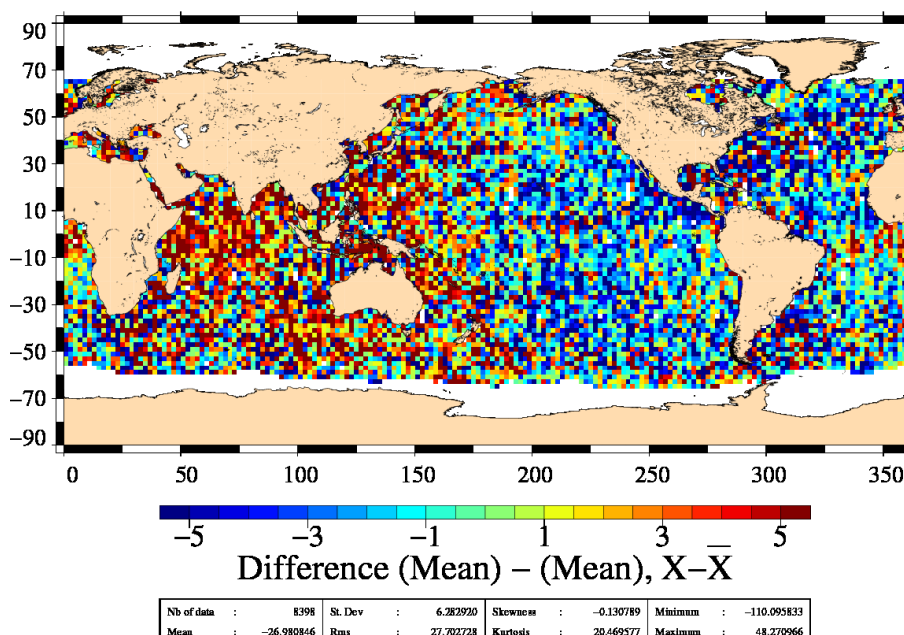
90
70
50
30
10
−10
−30
−50
−70
−90

0 50 100 150 200 250 300 350

−5 −3 −1 1 3 5
Difference (Mean) − (Mean), X−$\overline{X}$

| Nb of data | : | 8398 | St. Dev | : | 6.282920 | Skewness | : | −0.130789 | Minimum | : | −110.095833 |
|---|---|---|---|---|---|---|---|---|---|---|---|
| Mean | : | −26.980846 | Rms | : | 27.702728 | Kurtosis | : | 20.469577 | Maximum | : | 48.270966 |